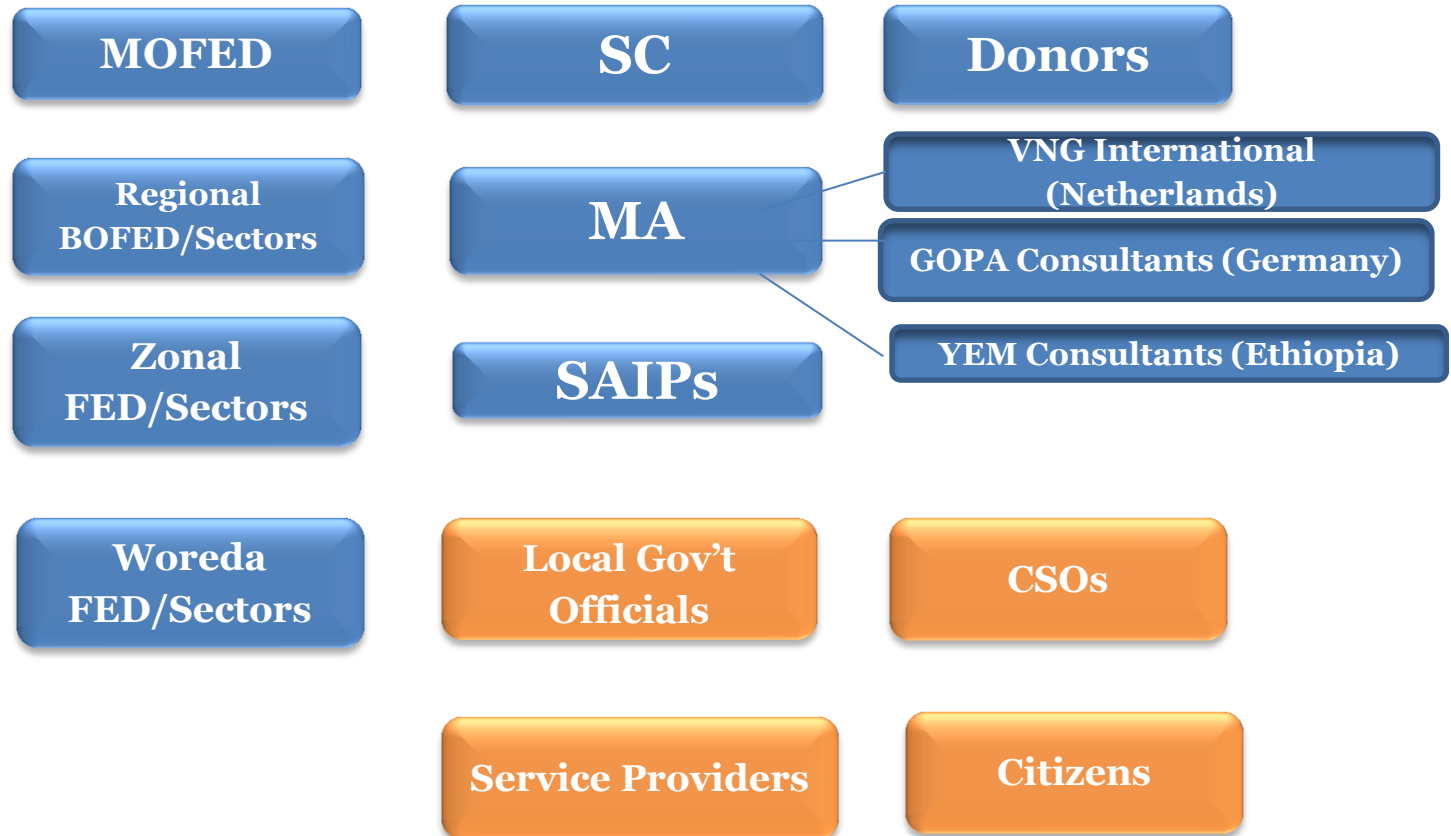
MOFED

SC

Donors

Regional BOFED/Sectors

MA

VNG International (Netherlands)

GOPA Consultants (Germany)

YEM Consultants (Ethiopia)

Zonal FED/Sectors

SAIPs

Woreda FED/Sectors

Local Gov't Officials

CSOs

Service Providers

Citizens